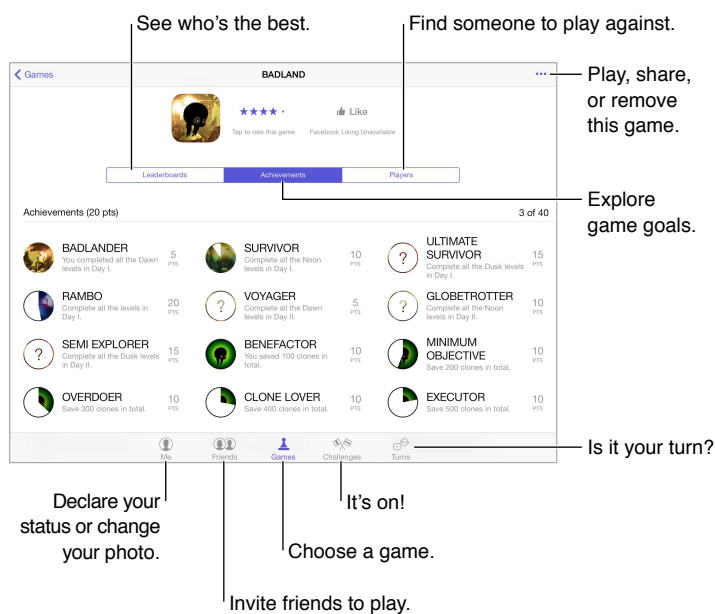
See who's the best.

Find someone to play against.

< Games

BADLAND

···

Play, share, or remove this game.

★★★★

Tap to rate this game

Like

Facebook Liking Unavailable

Leaderboards

Achievements

Players

Explore game goals.

Achievements (20 pts)

3 of 40

BADLANDER
You completed all the Dawn levels in Day I.
5 PTS

SURVIVOR
Complete all the Noon levels in Day I.
10 PTS

ULTIMATE SURVIVOR
Complete all the Dusk levels in Day I.
15 PTS

RAMBO
Complete all the levels in Day I.
20 PTS

VOYAGER
Complete all the Dawn levels in Day II.
5 PTS

GLOBETROTTER
Complete all the Noon levels in Day II.
10 PTS

SEMI EXPLORER
Complete all the Dusk levels in Day II.
15 PTS

BENEFACTOR
You saved 100 clones in total.
10 PTS

MINIMUM OBJECTIVE
Save 200 clones in total.
10 PTS

OVERDOER
Save 300 clones in total.
10 PTS

CLONE LOVER
Save 400 clones in total.
10 PTS

EXECUTOR
Save 500 clones in total.
10 PTS

Me

Friends

Games

Challenges

Turns

Is it your turn?

Declare your status or change your photo.

It's on!

Choose a game.

Invite friends to play.